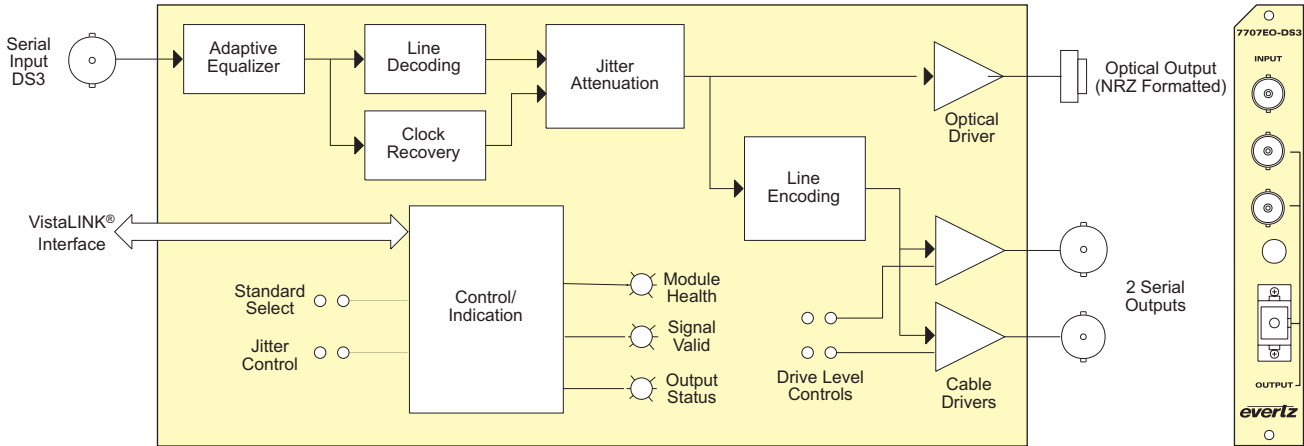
Serial Input DS3

Adaptive Equalizer

Line Decoding

Clock Recovery

Jitter Attenuation

Optical Driver

Optical Output (NRZ Formatted)

Line Encoding

VistaLINK® Interface

Control/ Indication

Standard Select

Jitter Control

Module Health

Signal Valid

Output Status

Drive Level Controls

Cable Drivers

2 Serial Outputs

7707EO-DS3

INPUT

OUTPUT

evertz